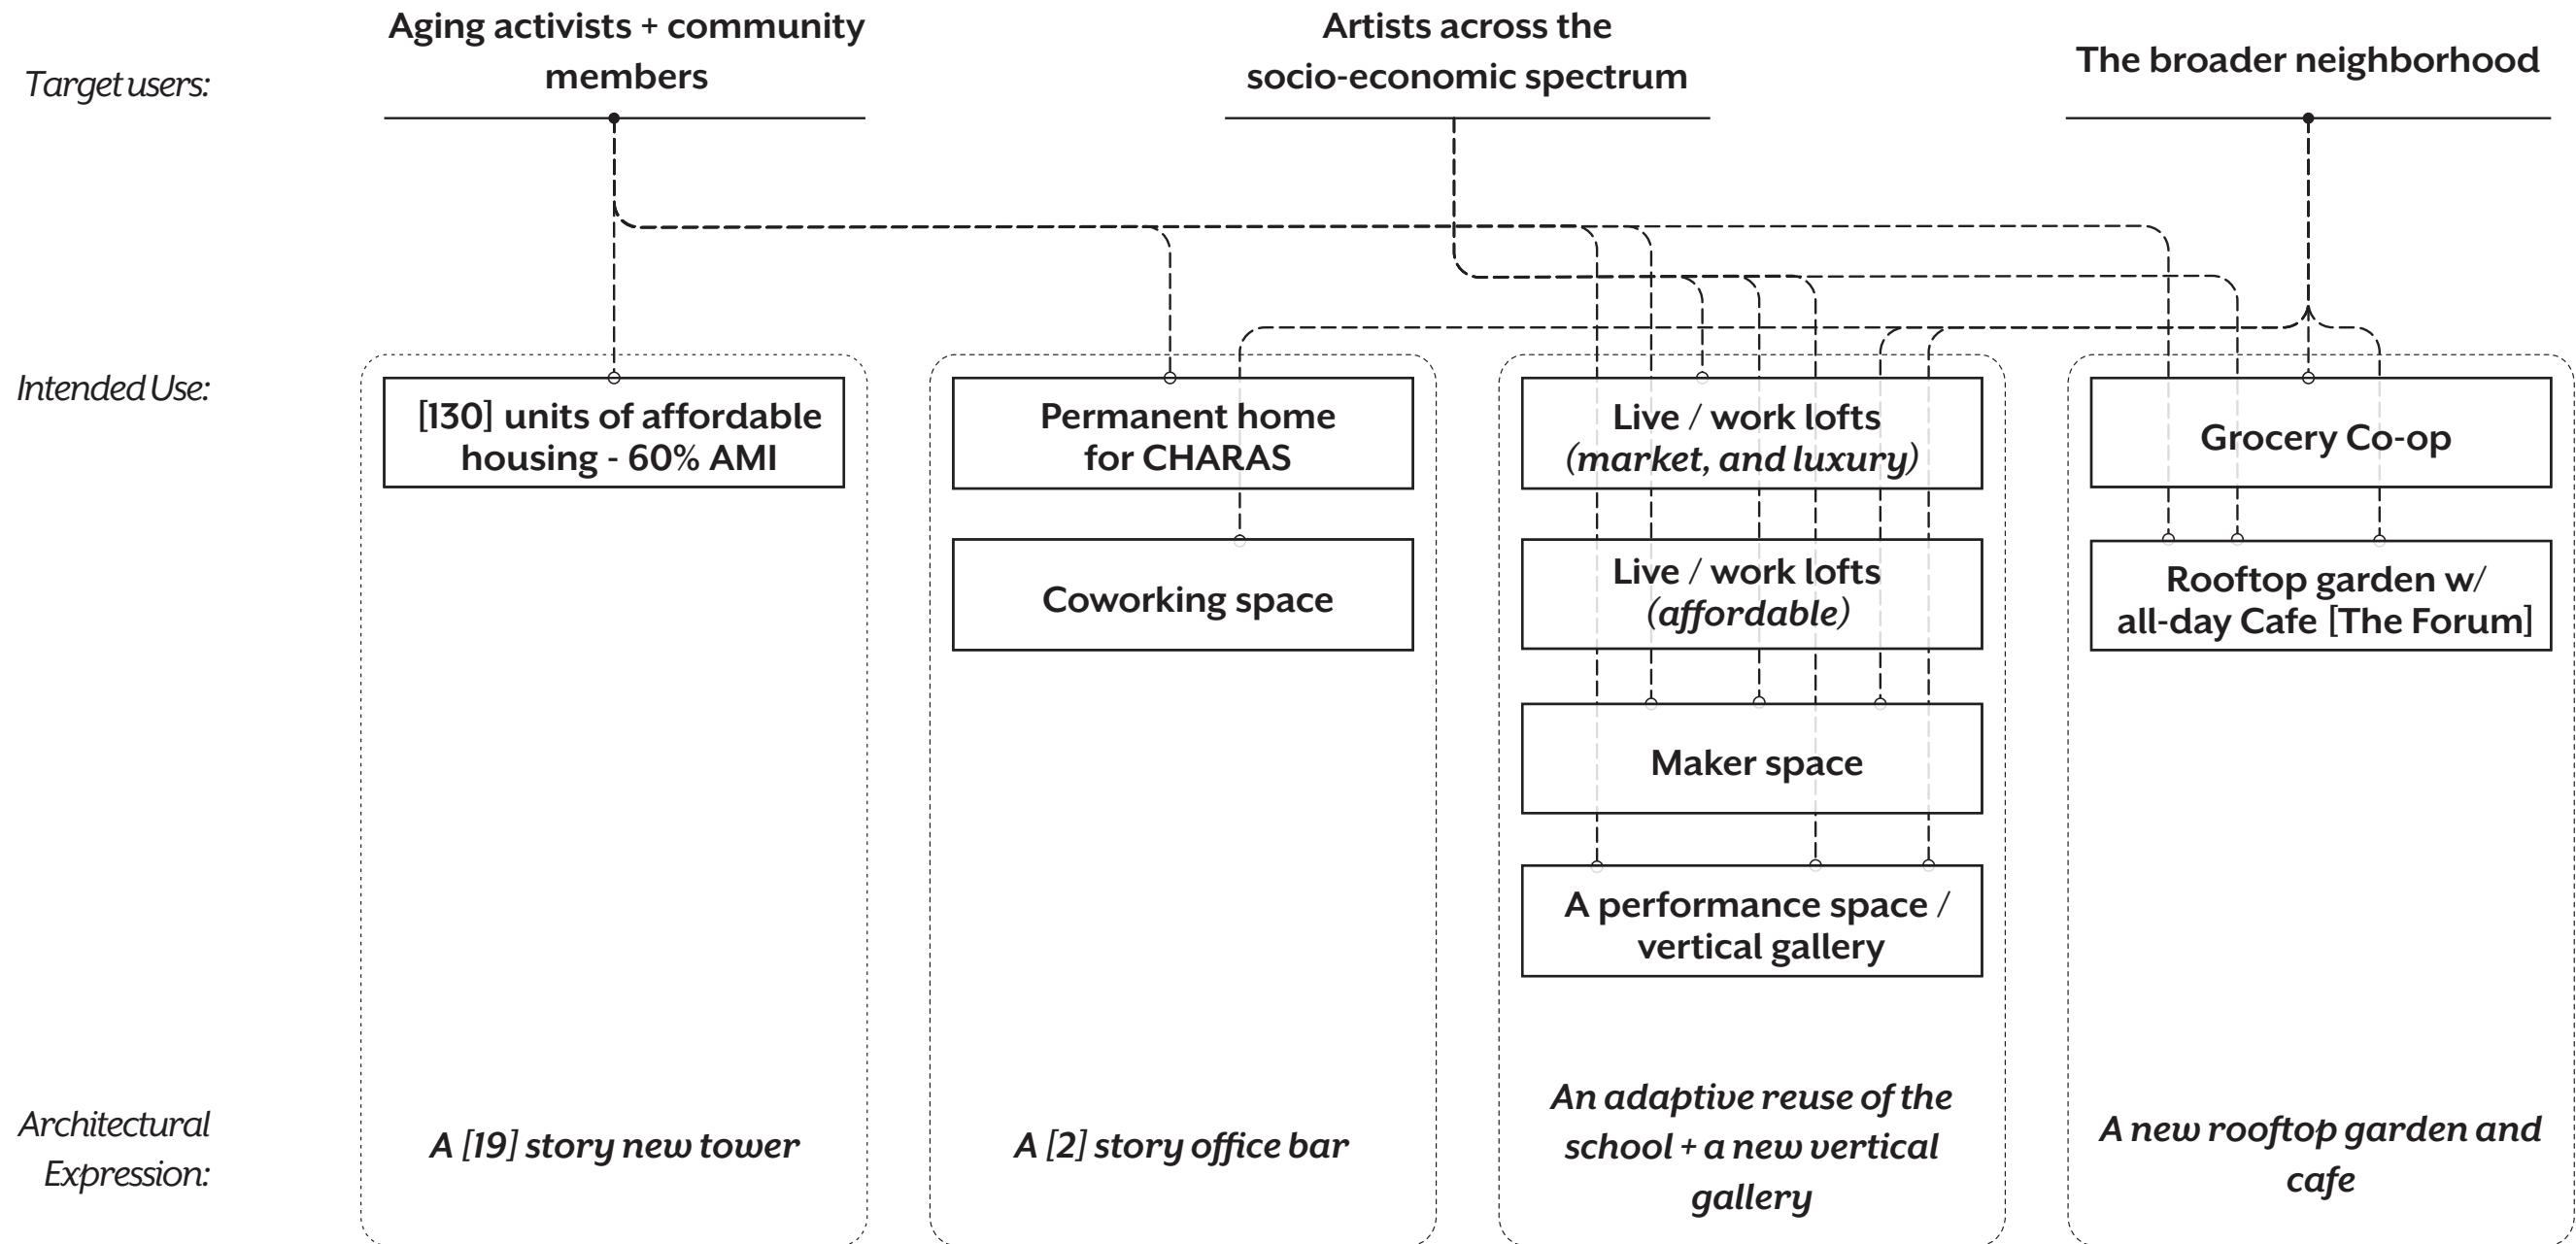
Target users:

Aging activists + community members

Artists across the socio-economic spectrum

The broader neighborhood

Intended Use:

[130] units of affordable housing - 60% AMI

Permanent home for CHARAS

Coworking space

Live / work lofts (market, and luxury)

Live / work lofts (affordable)

Maker space

A performance space / vertical gallery

Grocery Co-op

Rooftop garden w/ all-day Cafe [The Forum]

Architectural Expression:

A [19] story new tower

A [2] story office bar

An adaptive reuse of the school + a new vertical gallery

A new rooftop garden and cafe